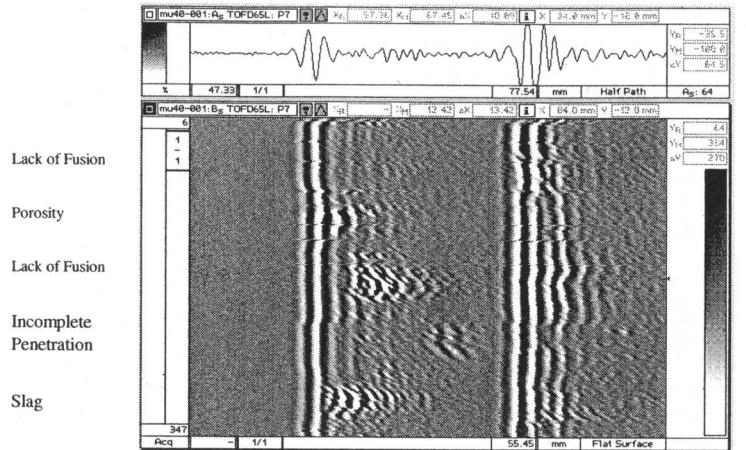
mu40-001:A$_S$ TOFD65L: P7 X$_R$ 57.34 X$_M$ 67.41 ΔX 10.09 X 34.0 mm Y -12.0 mm

Y$_R$ -35.5
Y$_M$ -100.0
ΔY 64.5

% 47.33 1/1 77.54 mm Half Path A$_S$: 64

mu40-001:B$_S$ TOFD65L: P7 Y$_R$ - Y$_M$ 12.43 ΔY 13.42 X 84.0 mm Y -12.0 mm

6
1
1

Y$_R$ 64
Y$_M$ 334
ΔY 270

Lack of Fusion

Porosity

Lack of Fusion

Incomplete Penetration

Slag

347
Acq - 1/1 55.45 mm Flat Surface